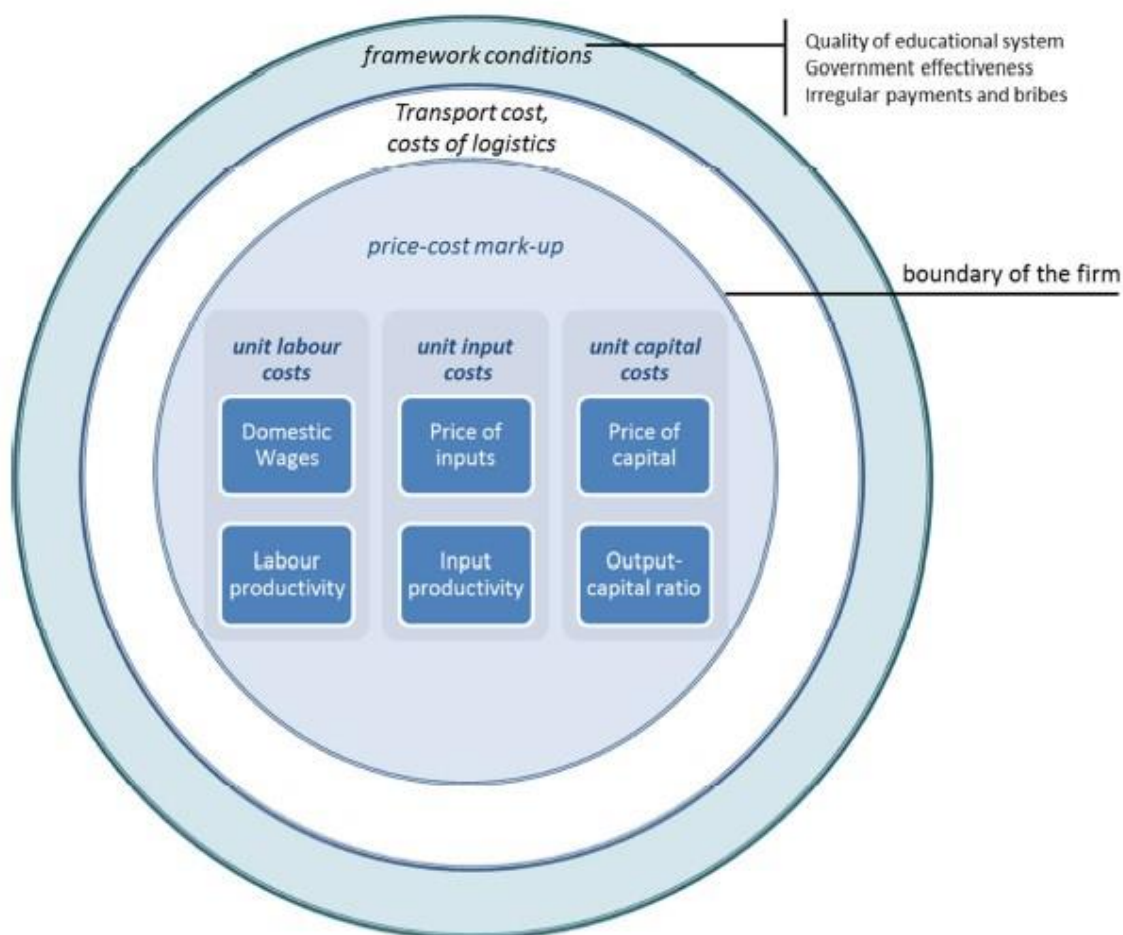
framework conditions

Quality of educational system
Government effectiveness
Irregular payments and bribes

Transport cost, costs of logistics

price-cost mark-up

boundary of the firm

unit labour costs

Domestic Wages

Labour productivity

unit input costs

Price of inputs

Input productivity

unit capital costs

Price of capital

Output-capital ratio